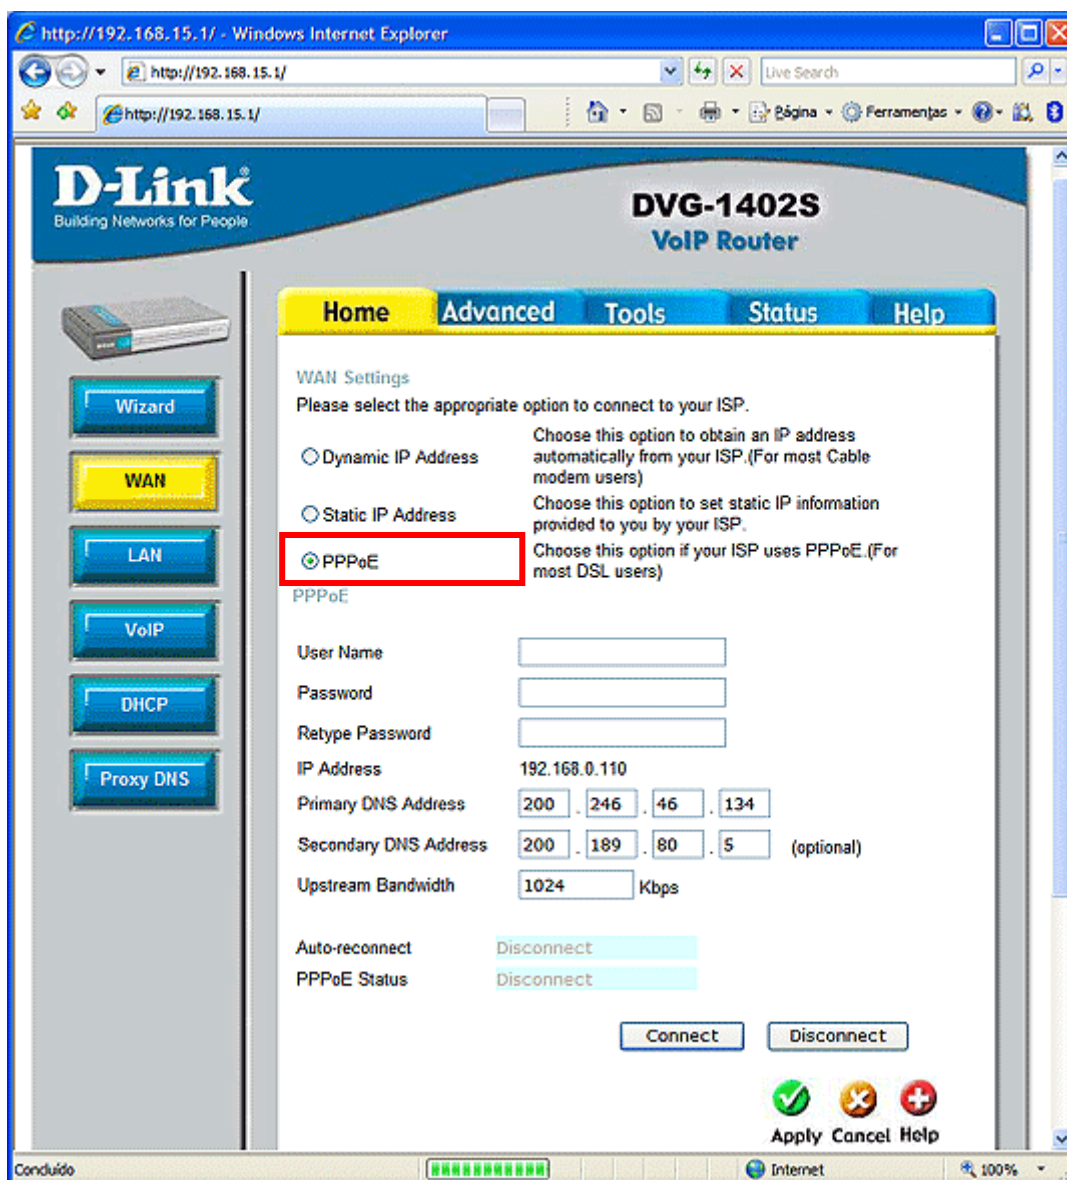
http://192.168.15.1/ - Windows Internet Explorer

http://192.168.15.1/

Live Search

http://192.168.15.1/

Página · Ferramentas ·

D-Link
Building Networks for People

DVG-1402S
VoIP Router

Home | Advanced | Tools | Status | Help

Wizard
WAN
LAN
VoIP
DHCP
Proxy DNS

WAN Settings
Please select the appropriate option to connect to your ISP.

| | |
|---|---|
| Dynamic IP Address | Choose this option to obtain an IP address automatically from your ISP.(For most Cable modem users) |
| Static IP Address | Choose this option to set static IP information provided to you by your ISP. |
| PPPoE | Choose this option if your ISP uses PPPoE.(For most DSL users) |

PPPoE

| | |
|---|---|
| User Name | |
| Password | |
| Retype Password | |
| IP Address | 192.168.0.110 |
| Primary DNS Address | 200 . 246 . 46 . 134 |
| Secondary DNS Address | 200 . 189 . 80 . 5 (optional) |
| Upstream Bandwidth | 1024 Kbps |

Auto-reconnect Disconnect
PPPoE Status Disconnect

Connect Disconnect

Apply Cancel Help

Concluído Internet 100%